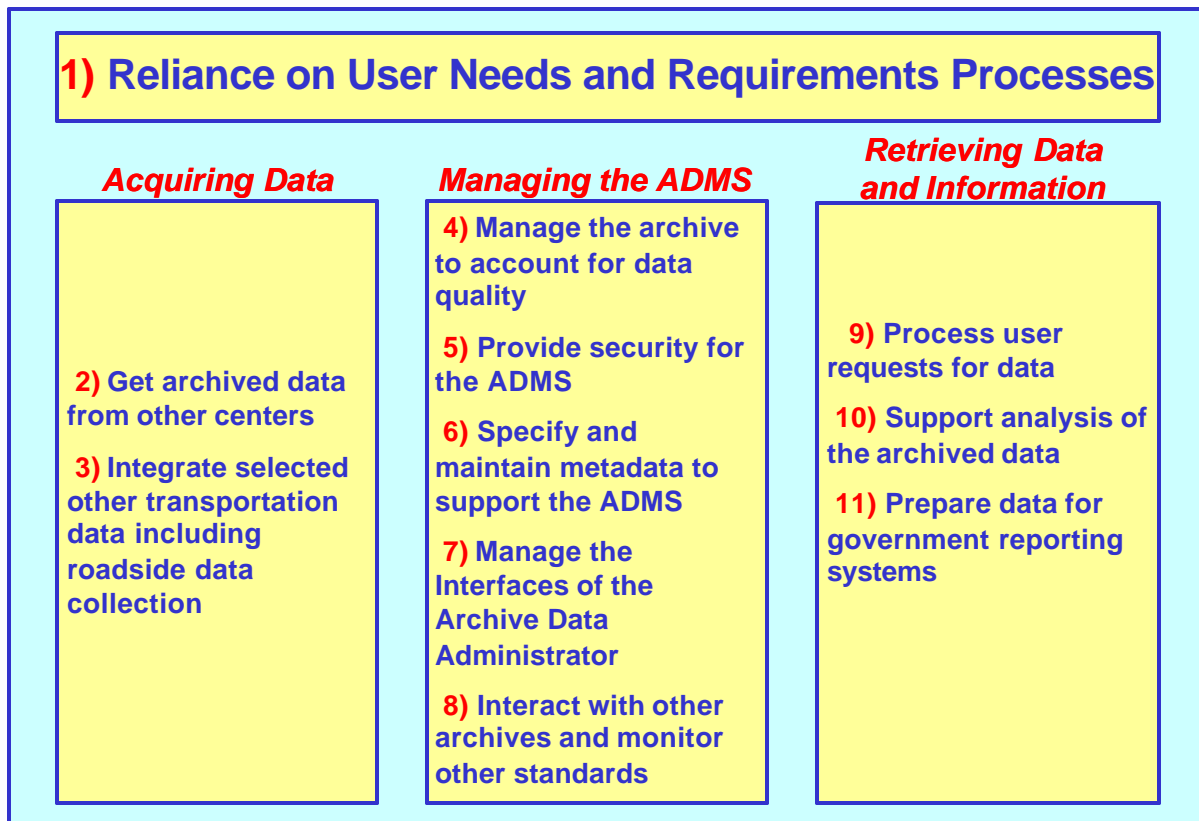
1) Reliance on User Needs and Requirements Processes

Acquiring Data

2) Get archived data from other centers

3) Integrate selected other transportation data including roadside data collection

Managing the ADMS

4) Manage the archive to account for data quality

5) Provide security for the ADMS

6) Specify and maintain metadata to support the ADMS

7) Manage the Interfaces of the Archive Data Administrator

8) Interact with other archives and monitor other standards

Retrieving Data and Information

9) Process user requests for data

10) Support analysis of the archived data

11) Prepare data for government reporting systems